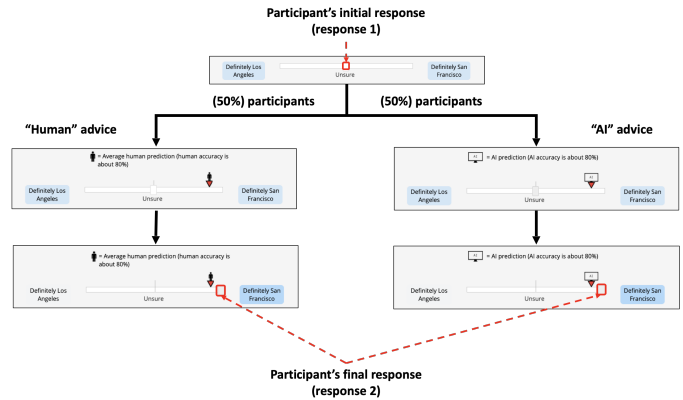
Participant's initial response
(response 1)

Definitely Los Angeles

Unsure

Definitely San Francisco

(50%) participants

(50%) participants

"Human" advice

"AI" advice

= Average human prediction (human accuracy is about 80%)

Definitely Los Angeles

Unsure

Definitely San Francisco

= AI prediction (AI accuracy is about 80%)

Definitely Los Angeles

Unsure

Definitely San Francisco

= Average human prediction (human accuracy is about 80%)

Definitely Los Angeles

Unsure

Definitely San Francisco

= AI prediction (AI accuracy is about 80%)

Definitely Los Angeles

Unsure

Definitely San Francisco

Participant's final response
(response 2)